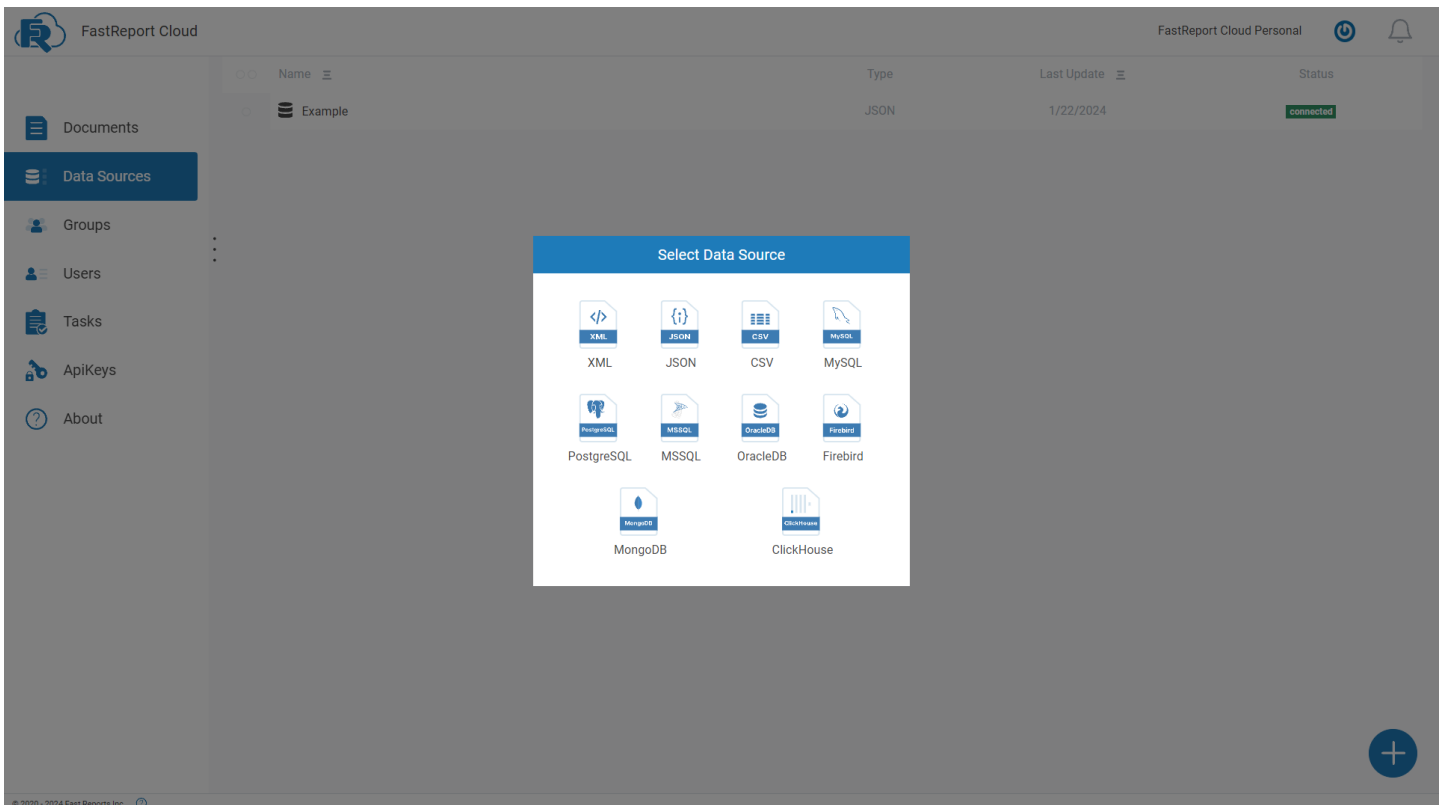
FastReport Cloud

FastReport Cloud Personal

Documents
Data Sources
Groups
Users
Tasks
ApiKeys
About

| Name | Type | Last Update | Status |
|---|---|---|---|
| Example | JSON | 1/22/2024 | connected |

Select Data Source

XML
XML
JSON
JSON
CSV
CSV
MySQL
MySQL
PostgreSQL
PostgreSQL
MSSQL
MSSQL
OracleDB
OracleDB
Firebird
Firebird
MongoDB
MongoDB
ClickHouse
ClickHouse

© 2020 - 2024 Fast Reports Inc.